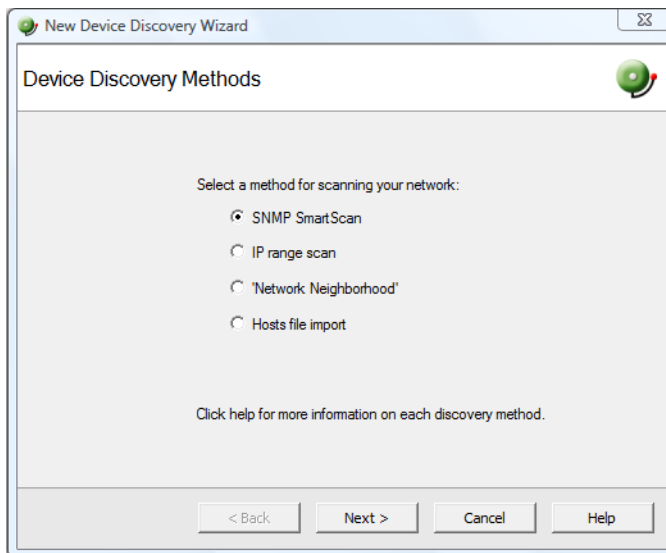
New Device Discovery Wizard

Device Discovery Methods

Select a method for scanning your network:

SNMP SmartScan

IP range scan

'Network Neighborhood'

Hosts file import

Click help for more information on each discovery method.

< Back
Next >
Cancel
Help